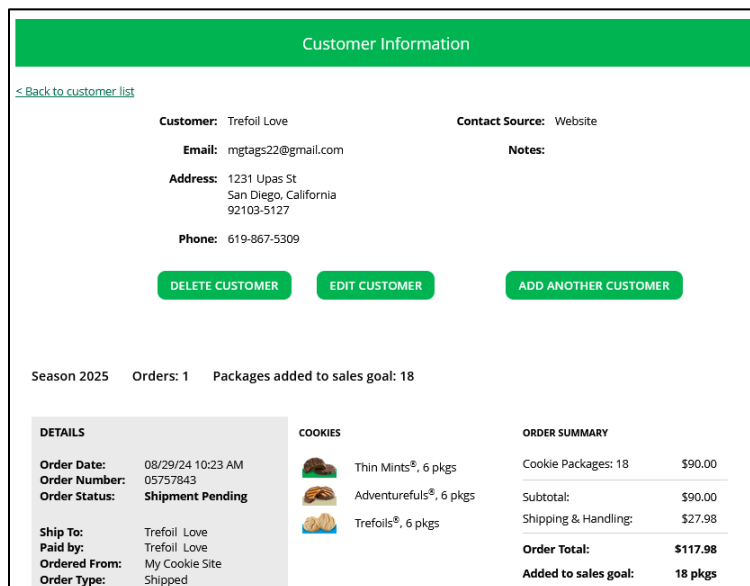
Customer Information

< Back to customer list

Customer: Trefoil Love

Email: mgtags22@gmail.com

Address: 1231 Upas St
San Diego, California
92103-5127

Phone: 619-867-5309

Contact Source: Website

Notes:

DELETE CUSTOMER

EDIT CUSTOMER

ADD ANOTHER CUSTOMER

Season 2025 Orders: 1 Packages added to sales goal: 18

DETAILS

Order Date: 08/29/24 10:23 AM
Order Number: 05757843
Order Status: Shipment Pending

Ship To: Trefoil Love
Paid by: Trefoil Love
Ordered From: My Cookie Site
Order Type: Shipped

COOKIES

Thin Mints®, 6 pkgs
Adventurefuls®, 6 pkgs
Trefoils®, 6 pkgs

ORDER SUMMARY

| | |
|---|---|
| Cookie Packages: 18 | $90.00 |
| Subtotal: | $90.00 |
| Shipping & Handling: | $27.98 |
| Order Total: | $117.98 |
| Added to sales goal: | 18 pkgs |